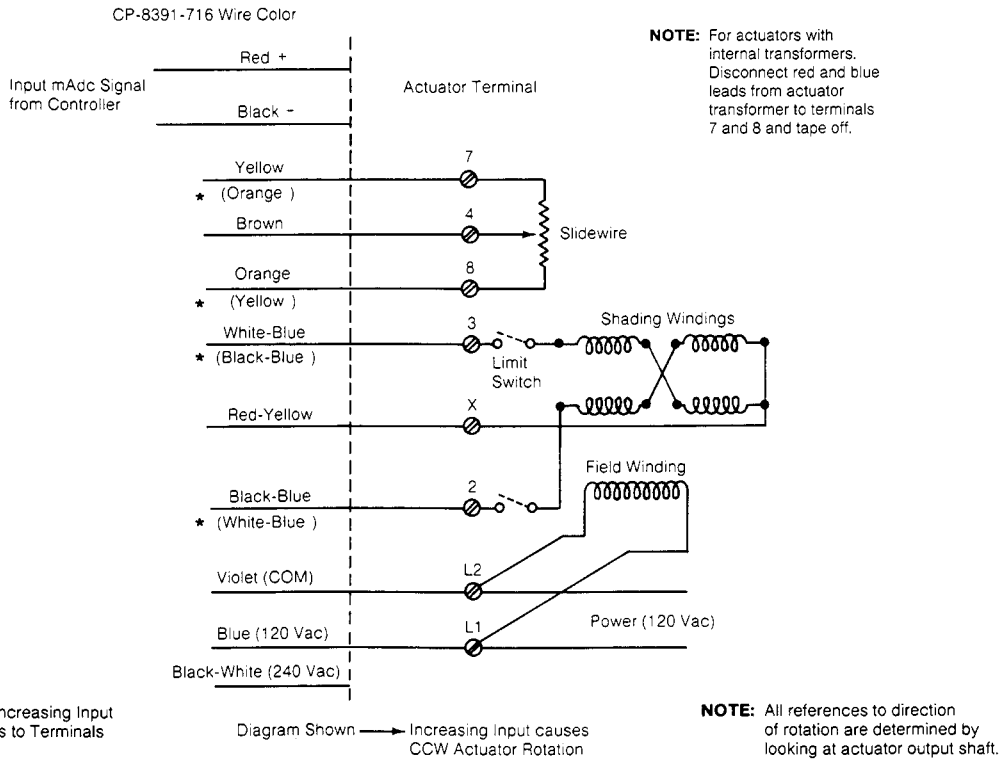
CP-8391-716 Wire Color

NOTE: For actuators with internal transformers. Disconnect red and blue leads from actuator transformer to terminals 7 and 8 and tape off.

Input mAdc Signal from Controller

Red +

Black -

Actuator Terminal

Yellow
* (Orange )

7

Brown

4

Slidewire

Orange

8

* (Yellow )

White-Blue
* (Black-Blue )

3

Limit Switch

Shading Windings

Red-Yellow

X

Field Winding

Black-Blue
* (White-Blue )

2

Violet (COM)

L2

Blue (120 Vac)

L1

Power (120 Vac)

Black-White (240 Vac)

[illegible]ncreasing Input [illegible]s to Terminals

Diagram Shown → Increasing Input causes CCW Actuator Rotation

NOTE: All references to direction of rotation are determined by looking at actuator output shaft.